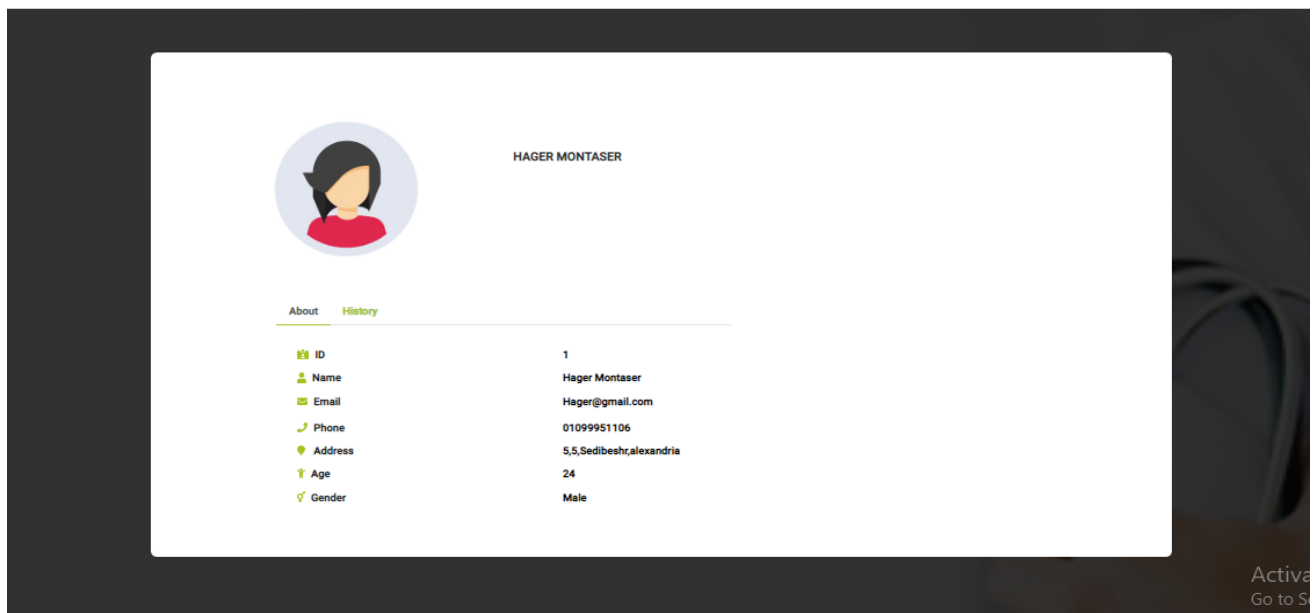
HAGER MONTASER

About History

| | |
|---|---|
| ID | 1 |
| Name | Hager Montaser |
| Email | Hager@gmail.com |
| Phone | 01099951106 |
| Address | 5,5,Sedibeshr,alexandria |
| Age | 24 |
| Gender | Male |

Activa
Go to S